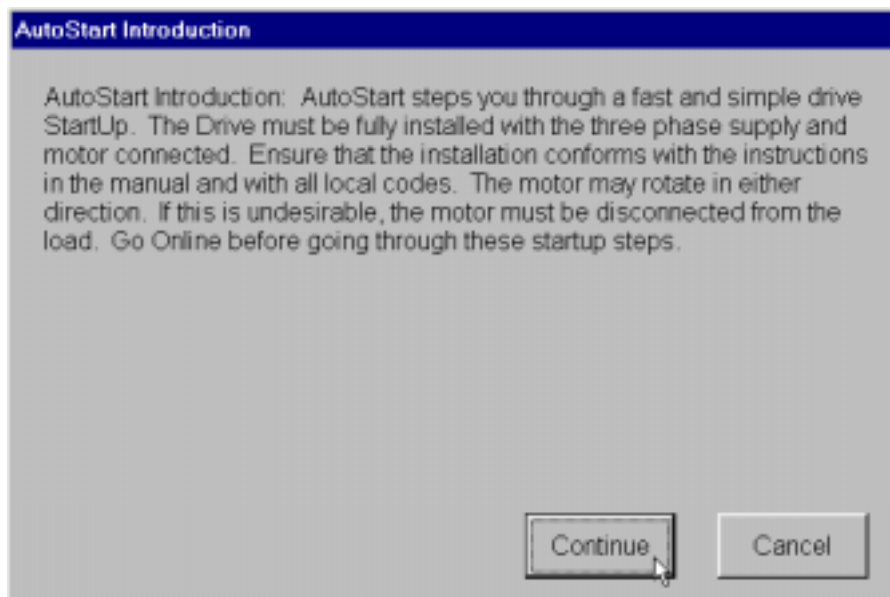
AutoStart Introduction

AutoStart Introduction: AutoStart steps you through a fast and simple drive StartUp. The Drive must be fully installed with the three phase supply and motor connected. Ensure that the installation conforms with the instructions in the manual and with all local codes. The motor may rotate in either direction. If this is undesirable, the motor must be disconnected from the load. Go Online before going through these startup steps.

Continue

Cancel